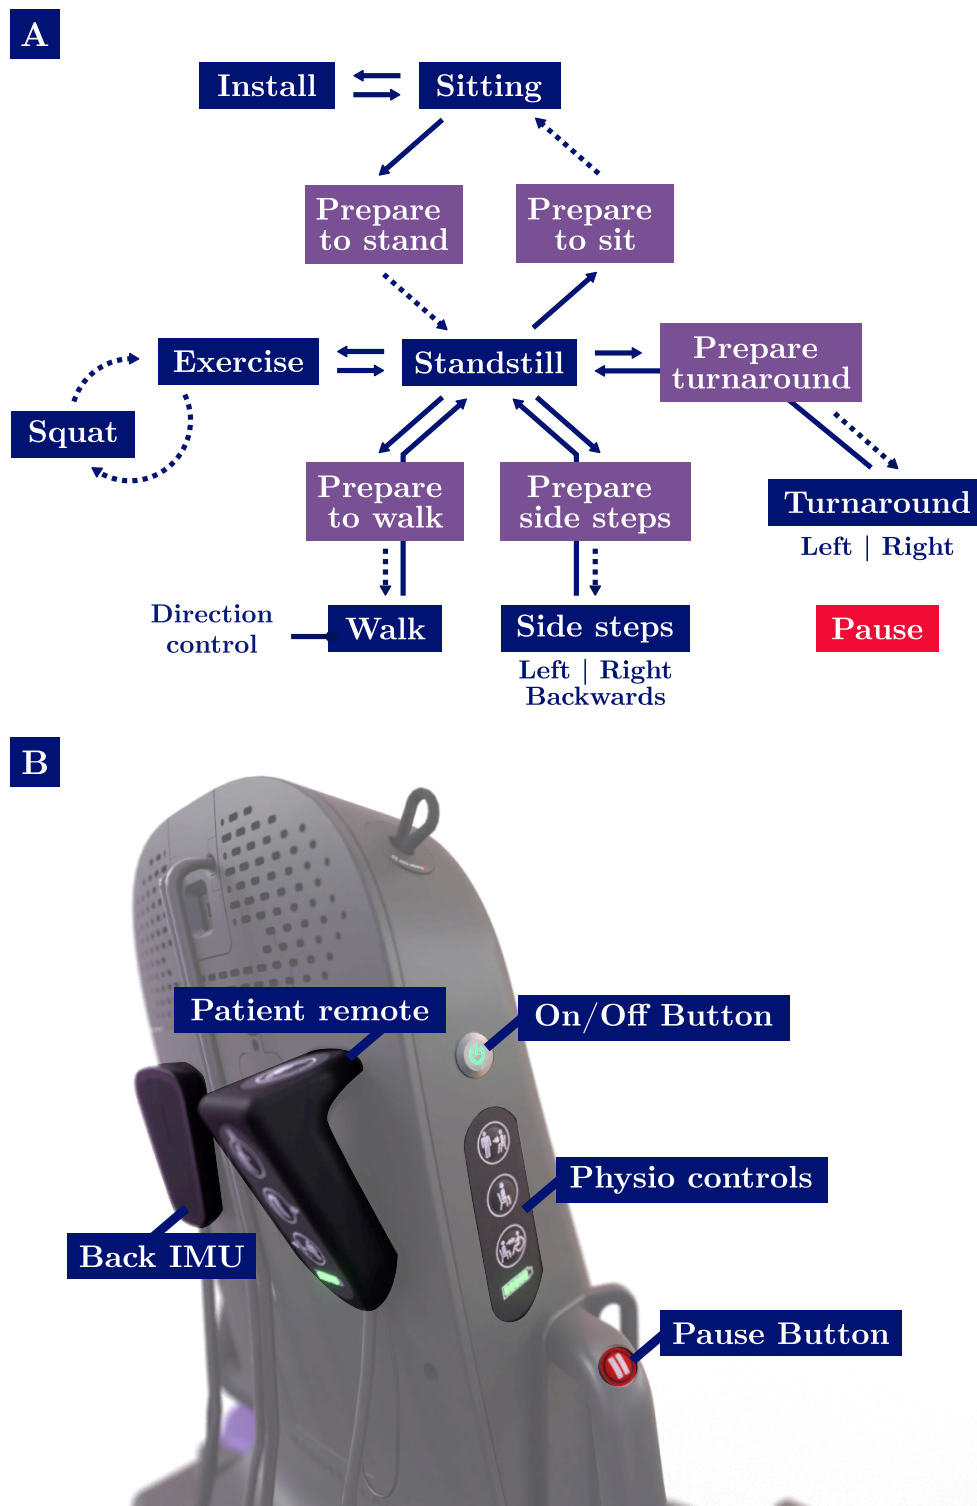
A

Install

Sitting

Prepare to stand

Prepare to sit

Exercise

Standstill

Prepare turnaround

Squat

Prepare to walk

Prepare side steps

Turnaround

Left | Right

Direction control

Walk

Side steps

Left | Right Backwards

Pause

B

Patient remote

On/Off Button

Physio controls

Back IMU

Pause Button